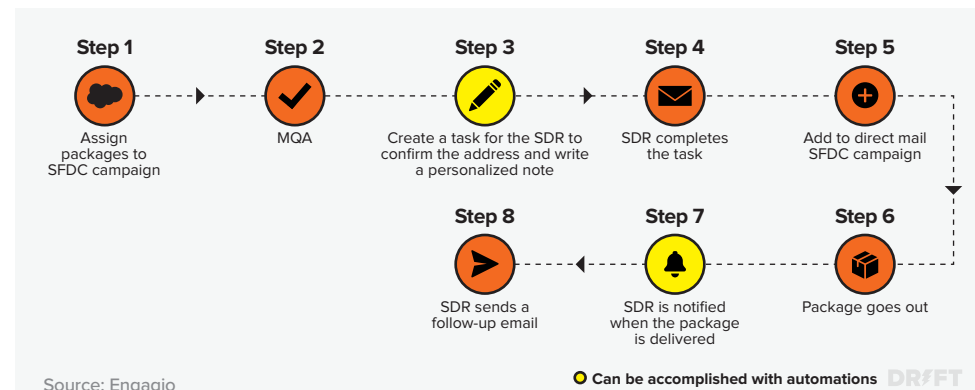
Step 1
Assign packages to SFDC campaign

Step 2
MQA

Step 3
Create a task for the SDR to confirm the address and write a personalized note

Step 4
SDR completes the task

Step 5
Add to direct mail SFDC campaign

Step 6
Package goes out

Step 7
SDR is notified when the package is delivered

Step 8
SDR sends a follow-up email

Source: Engagio

Can be accomplished with automations

DRIFT